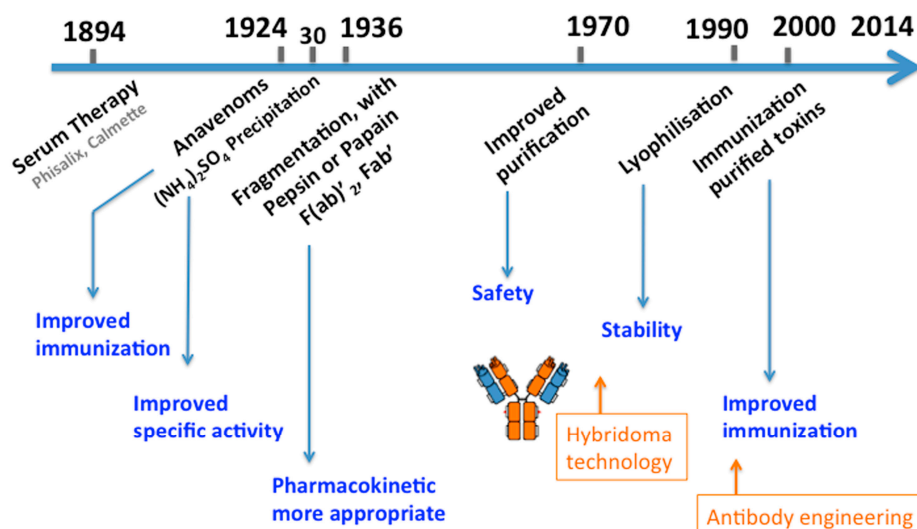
1894 1924 30 1936 1970 1990 2000 2014

Serum Therapy
Phisalix, Calmette

Anavenoms
$(NH_4)_2SO_4$ Precipitation

Fragmentation, with Pepsin or Papain
$F(ab)'_2$, Fab'

Improved purification

Lyophilisation

Immunization purified toxins

Improved immunization

Improved specific activity

Pharmacokinetic more appropriate

Safety

Stability

Hybridoma technology

Improved immunization

Antibody engineering